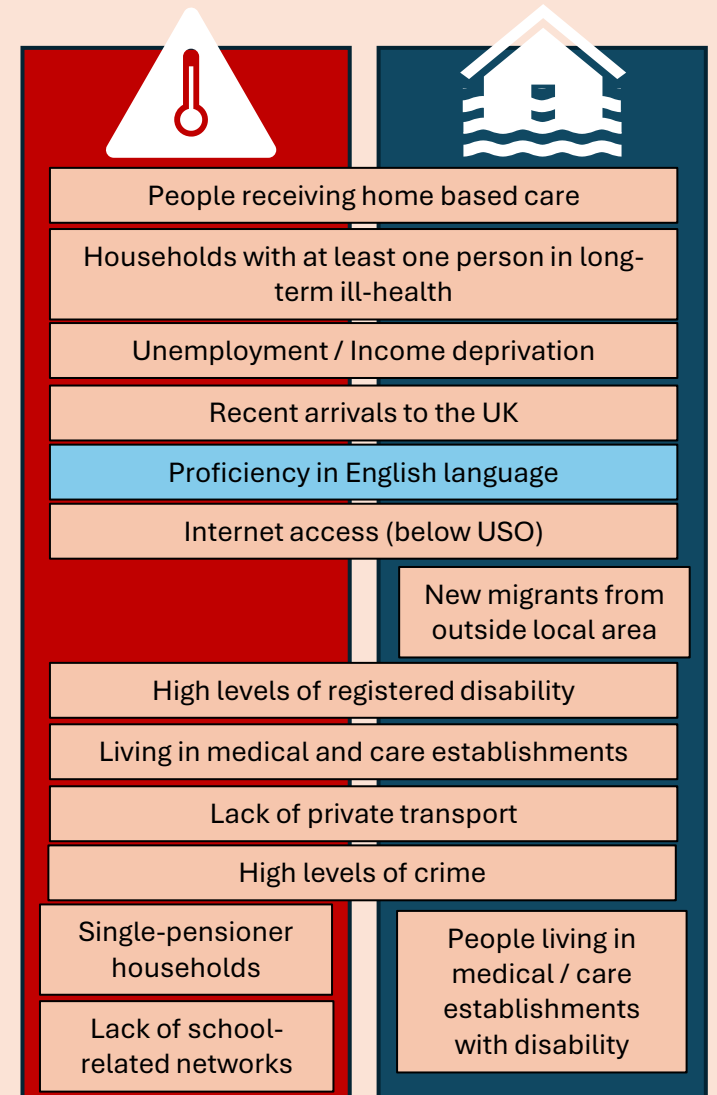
People receiving home based care

Households with at least one person in long-term ill-health

Unemployment / Income deprivation

Recent arrivals to the UK

Proficiency in English language

Internet access (below USO)

New migrants from outside local area

High levels of registered disability

Living in medical and care establishments

Lack of private transport

High levels of crime

Single-pensioner households

Lack of school-related networks

People living in medical / care establishments with disability